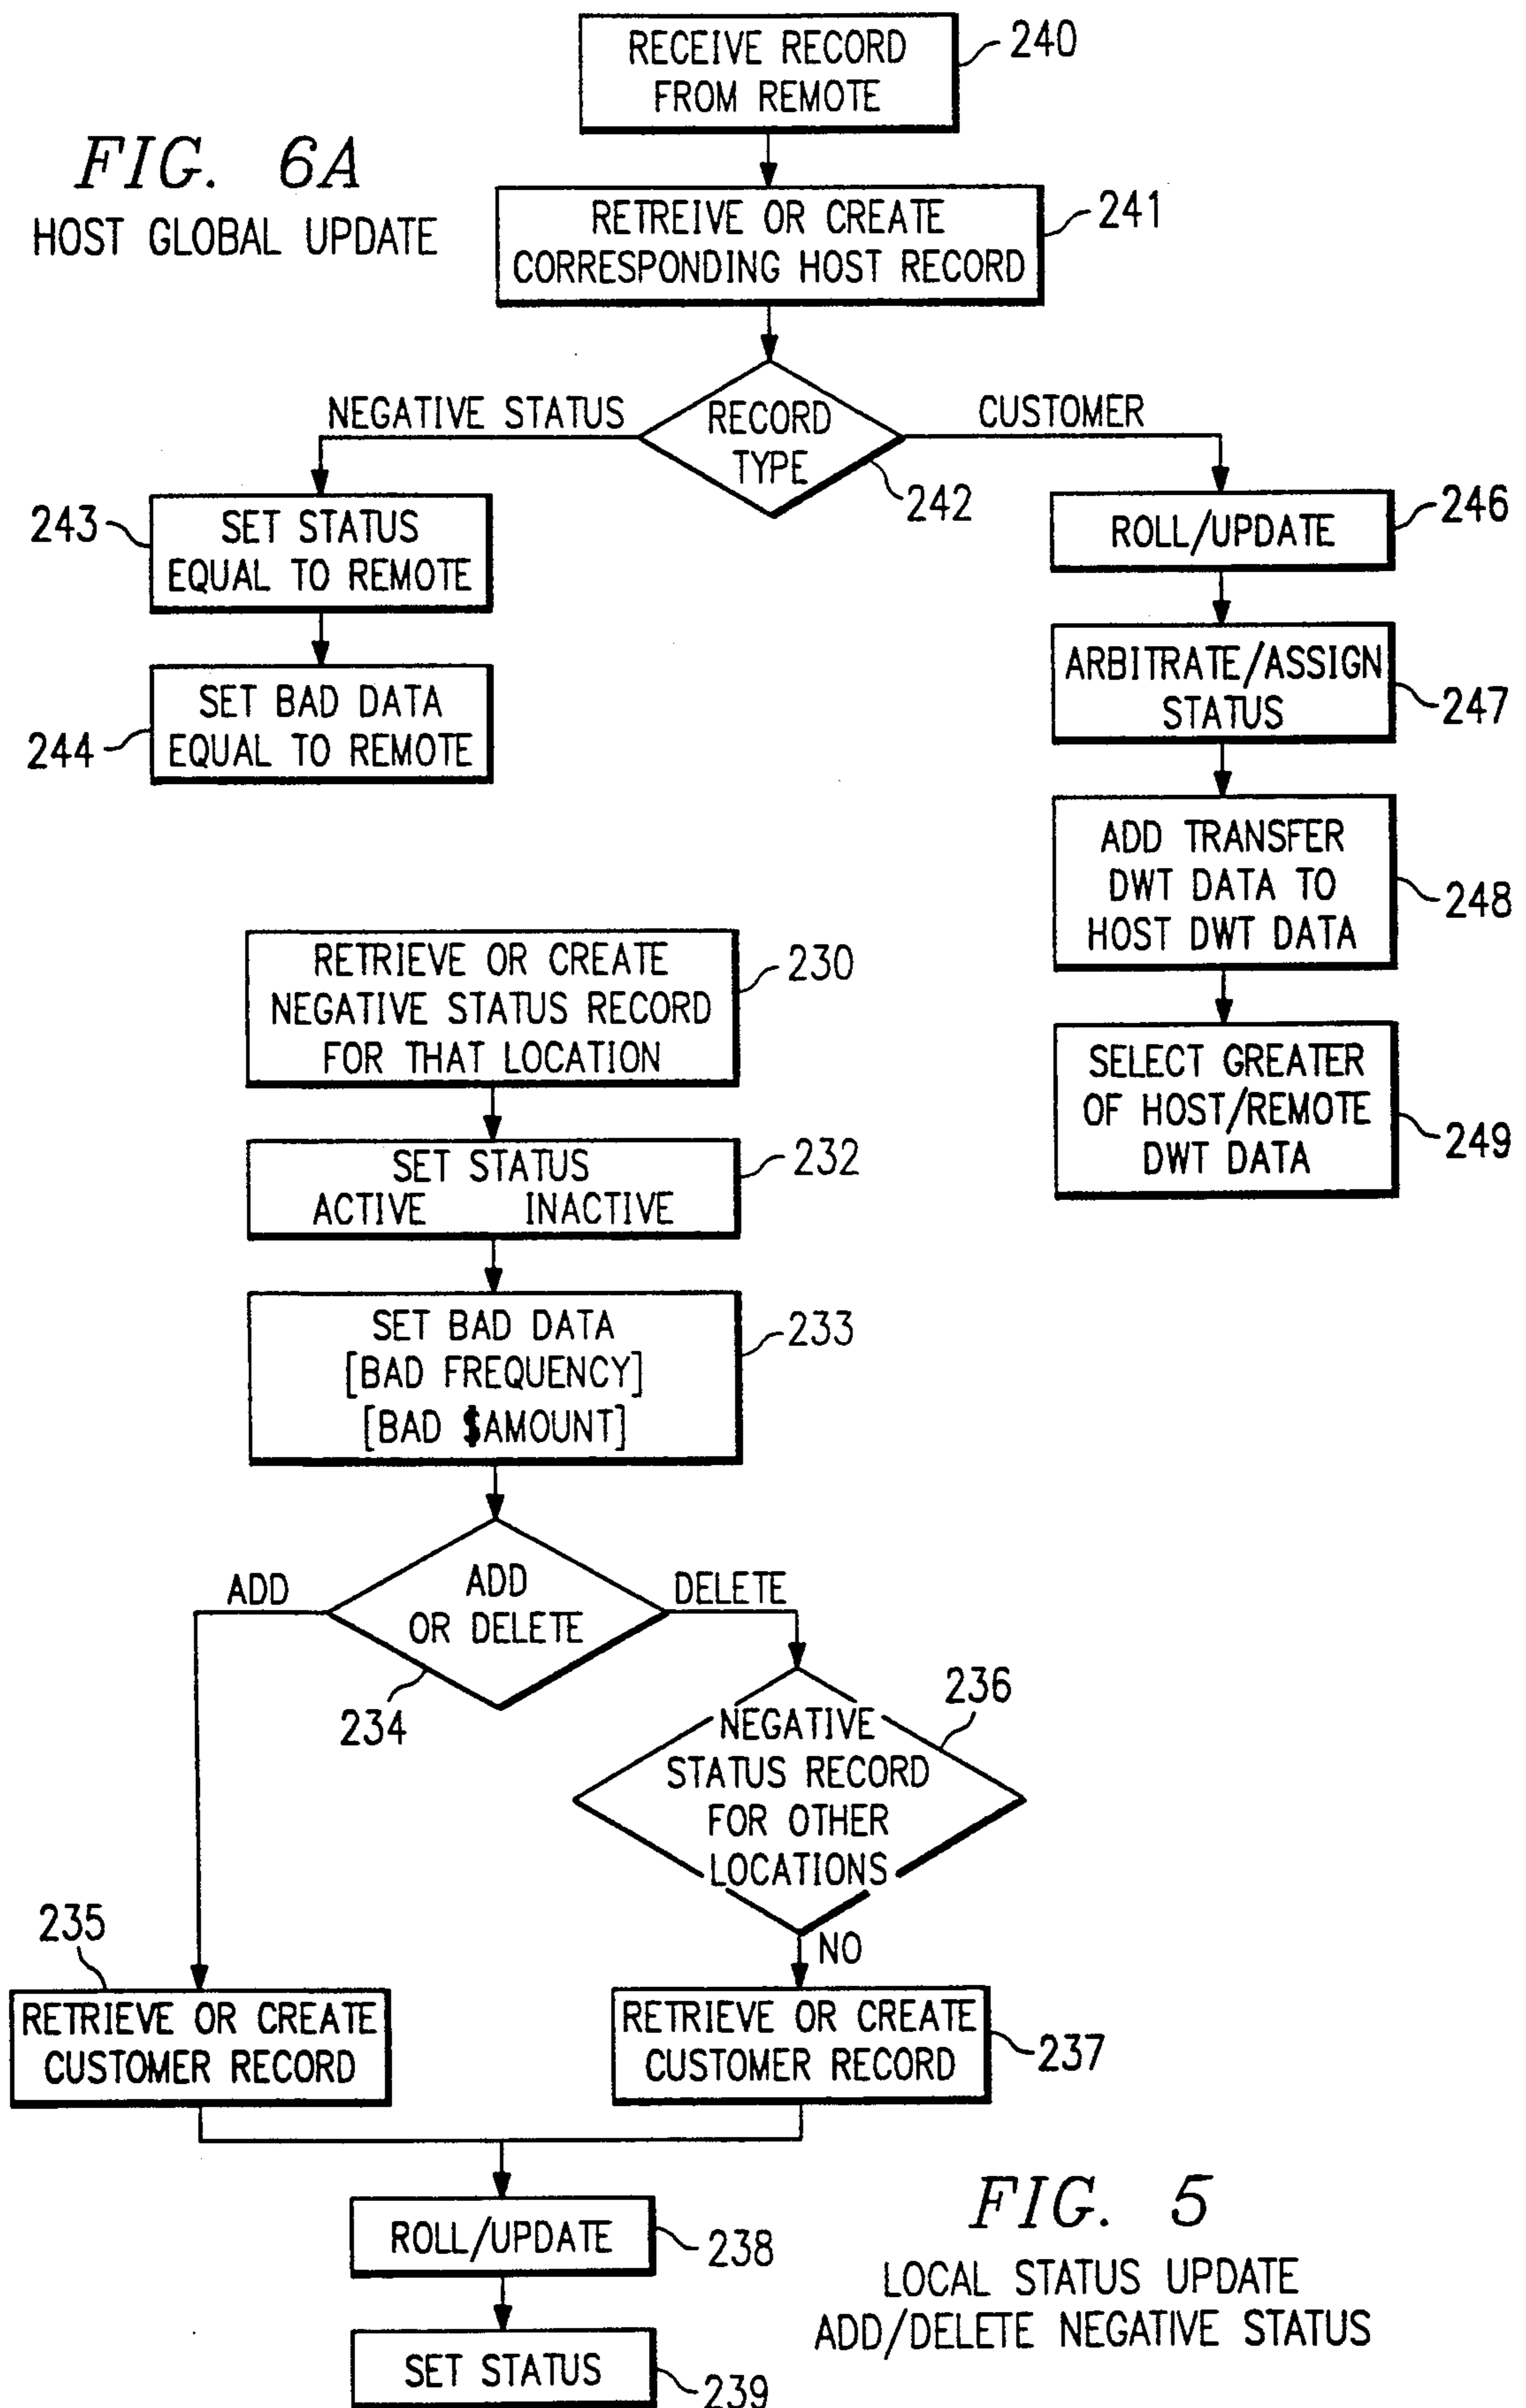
RECEIVE RECORD FROM REMOTE
240

FIG. 6A
HOST GLOBAL UPDATE

RETREIVE OR CREATE CORRESPONDING HOST RECORD
241

NEGATIVE STATUS
RECORD TYPE
CUSTOMER
242

243
SET STATUS EQUAL TO REMOTE

244
SET BAD DATA EQUAL TO REMOTE

ROLL/UPDATE
246

ARBITRATE/ASSIGN STATUS
247

ADD TRANSFER DWT DATA TO HOST DWT DATA
248

SELECT GREATER OF HOST/REMOTE DWT DATA
249

RETRIEVE OR CREATE NEGATIVE STATUS RECORD FOR THAT LOCATION
230

SET STATUS
ACTIVE INACTIVE
232

SET BAD DATA
[BAD FREQUENCY]
[BAD $AMOUNT]
233

ADD
ADD OR DELETE
DELETE
234

NEGATIVE STATUS RECORD FOR OTHER LOCATIONS
236

NO

235
RETRIEVE OR CREATE CUSTOMER RECORD

RETRIEVE OR CREATE CUSTOMER RECORD
237

ROLL/UPDATE
238

SET STATUS
239

FIG. 5
LOCAL STATUS UPDATE
ADD/DELETE NEGATIVE STATUS